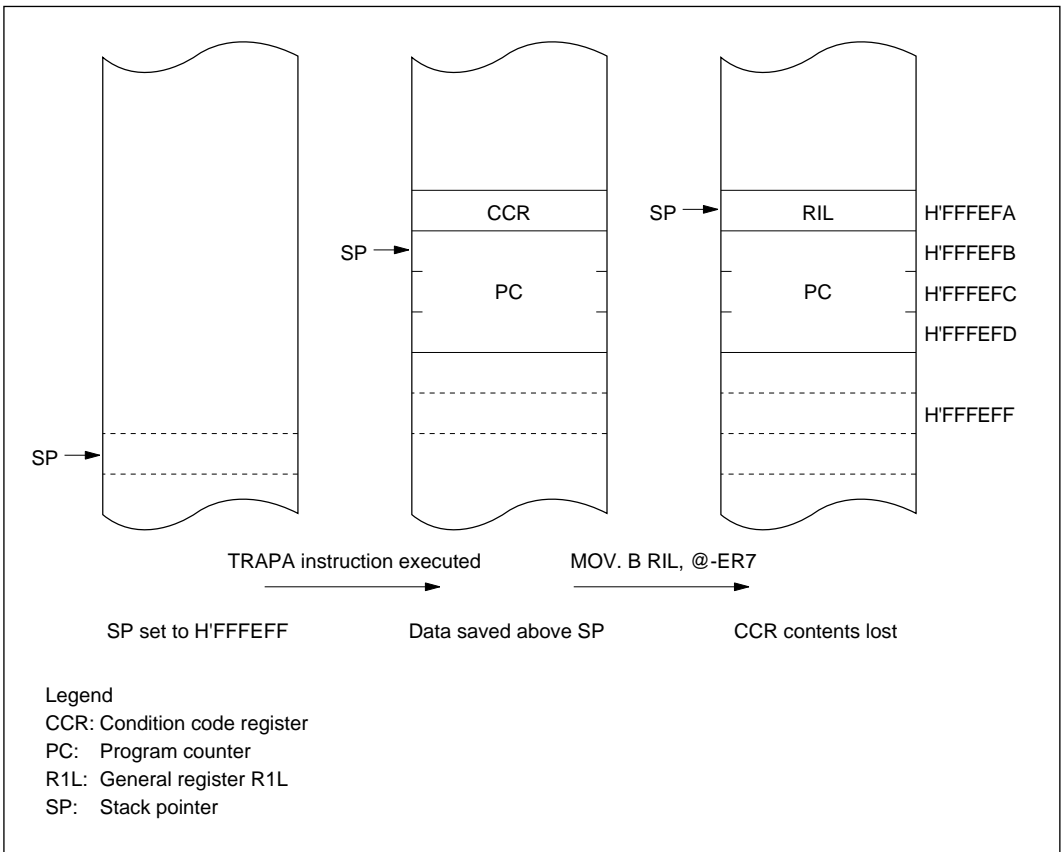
CCR

SP

PC

SP

RIL

H'FFFEFA

H'FFFEFB

PC

H'FFFEFC

H'FFFEFD

H'FFFEFF

SP

TRAPA instruction executed

MOV. B RIL, @-ER7

SP set to H'FFFEFF

Data saved above SP

CCR contents lost

Legend
CCR: Condition code register
PC: Program counter
R1L: General register R1L
SP: Stack pointer